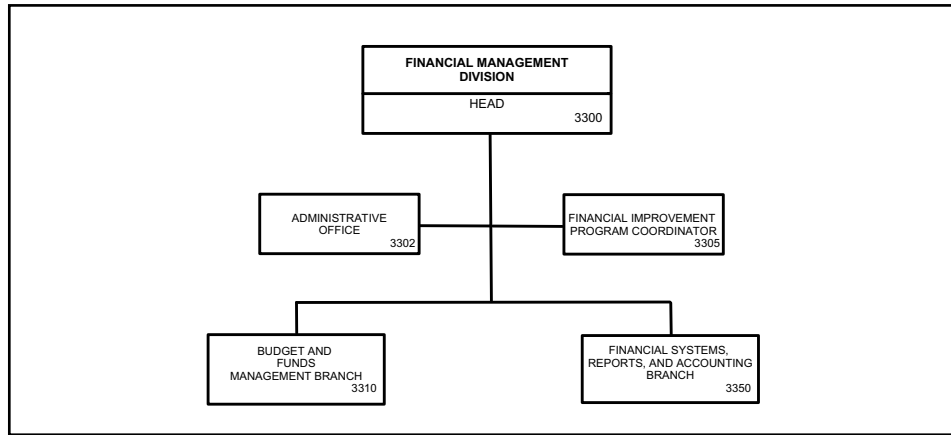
FINANCIAL MANAGEMENT DIVISION

HEAD
3300

ADMINISTRATIVE OFFICE
3302

FINANCIAL IMPROVEMENT PROGRAM COORDINATOR
3305

BUDGET AND FUNDS MANAGEMENT BRANCH
3310

FINANCIAL SYSTEMS, REPORTS, AND ACCOUNTING BRANCH
3350